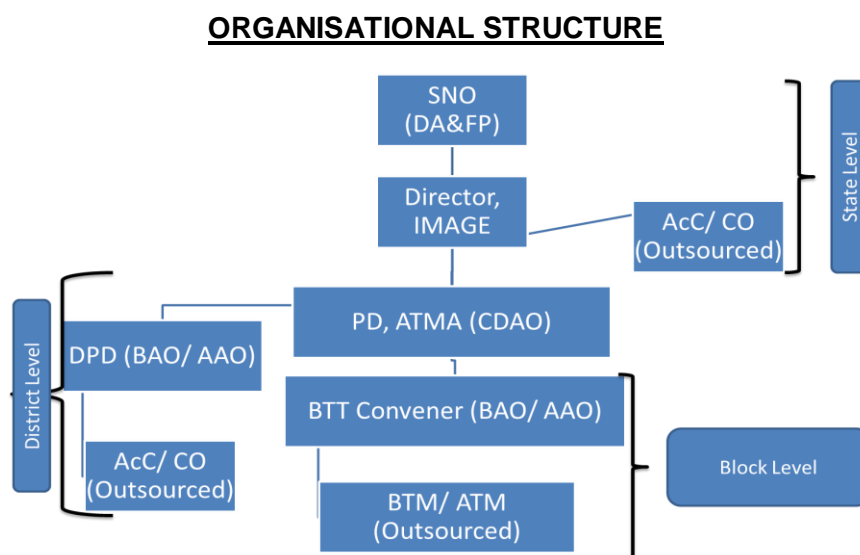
ORGANISATIONAL STRUCTURE

SNO (DA&FP)

Director, IMAGE

AcC/ CO (Outsourced)

State Level

PD, ATMA (CDAO)

DPD (BAO/ AAO)

District Level

AcC/ CO (Outsourced)

BTT Convener (BAO/ AAO)

Block Level

BTM/ ATM (Outsourced)